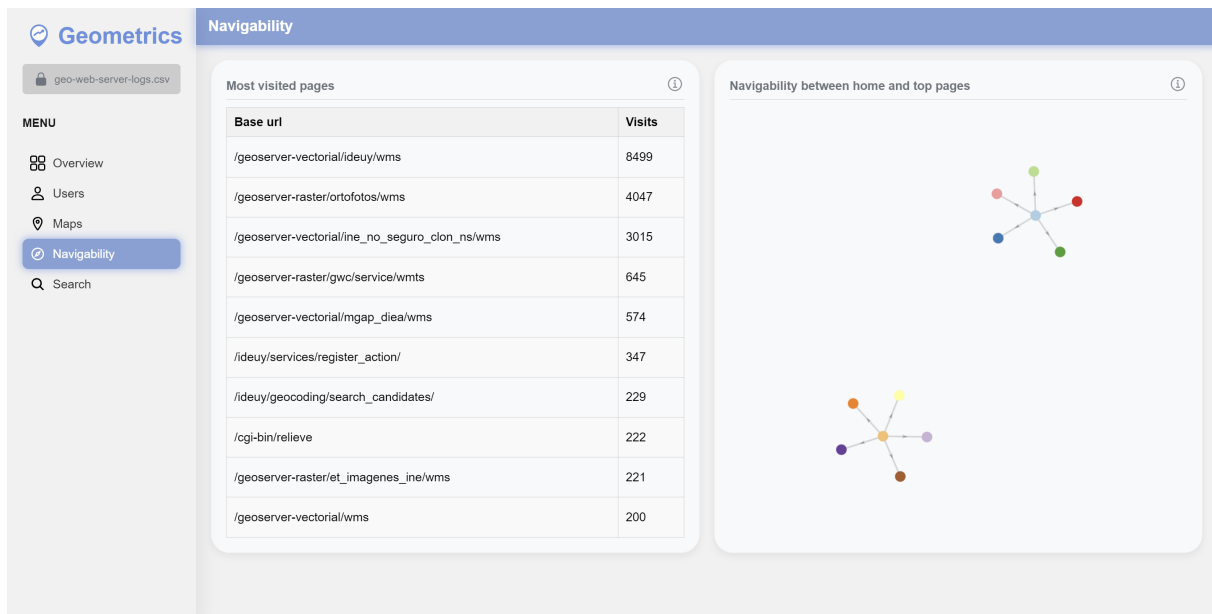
Geometrics

geo-web-server-logs.csv

MENU

Overview
Users
Maps
Navigability
Search

Navigability

Most visited pages

| Base url | Visits |
|---|---|
| /geoserver-vectorial/ideuy/wms | 8499 |
| /geoserver-raster/ortofotos/wms | 4047 |
| /geoserver-vectorial/ine_no_seguro_clon_ns/wms | 3015 |
| /geoserver-raster/gwc/service/wmts | 645 |
| /geoserver-vectorial/mgap_diea/wms | 574 |
| /ideuy/services/register_action/ | 347 |
| /ideuy/geocoding/search_candidates/ | 229 |
| /cgi-bin/relieve | 222 |
| /geoserver-raster/et_imagenes_ine/wms | 221 |
| /geoserver-vectorial/wms | 200 |

Navigability between home and top pages